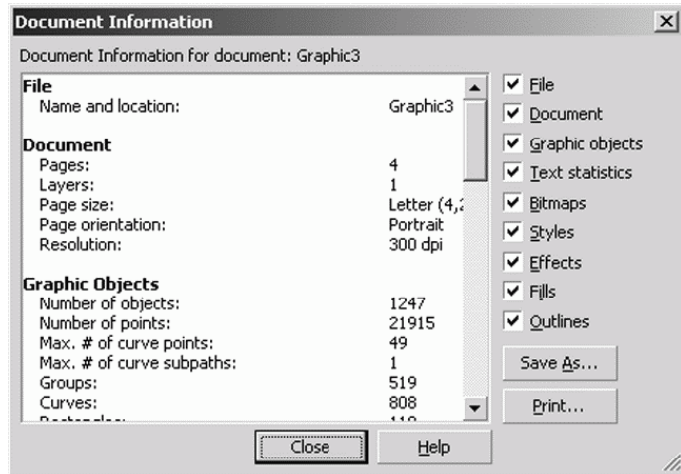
Document Information

Document Information for document: Graphic3

File
Name and location: Graphic3

Document
Pages: 4
Layers: 1
Page size: Letter (4,2
Page orientation: Portrait
Resolution: 300 dpi

Graphic Objects
Number of objects: 1247
Number of points: 21915
Max. # of curve points: 49
Max. # of curve subpaths: 1
Groups: 519
Curves: 808
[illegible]

File
Document
Graphic objects
Text statistics
Bitmaps
Styles
Effects
Fills
Outlines

Save As...
Print...

Close
Help